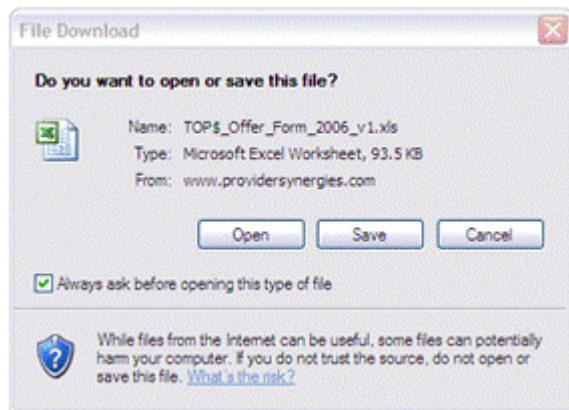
File Download

Do you want to open or save this file?

Name: TOP$_Offer_Form_2006_v1.xls
Type: Microsoft Excel Worksheet, 93.5 KB
From: www.providersynergies.com

Open Save Cancel

Always ask before opening this type of file

While files from the Internet can be useful, some files can potentially harm your computer. If you do not trust the source, do not open or save this file. What's the risk?